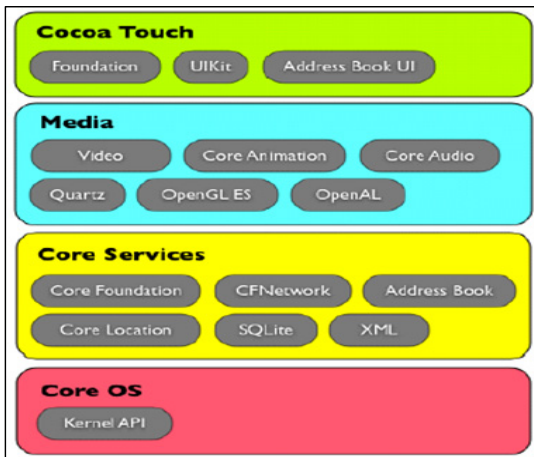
Cocoa Touch
Foundation
UIKit
Address Book UI

Media
Video
Core Animation
Core Audio
Quartz
OpenGL ES
OpenAL

Core Services
Core Foundation
CFNetwork
Address Book
Core Location
SQLite
XML

Core OS
Kernel API